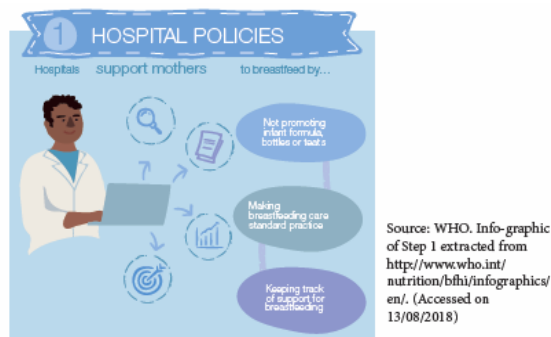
1 HOSPITAL POLICIES

Hospitals support mothers to breastfeed by...

Not promoting infant formula, bottles or teats

Making breastfeeding care standard practice

Keeping track of support for breastfeeding

Source: WHO. Info-graphic of Step 1 extracted from http://www.who.int/nutrition/bfhi/infographics/en/. (Accessed on 13/08/2018)